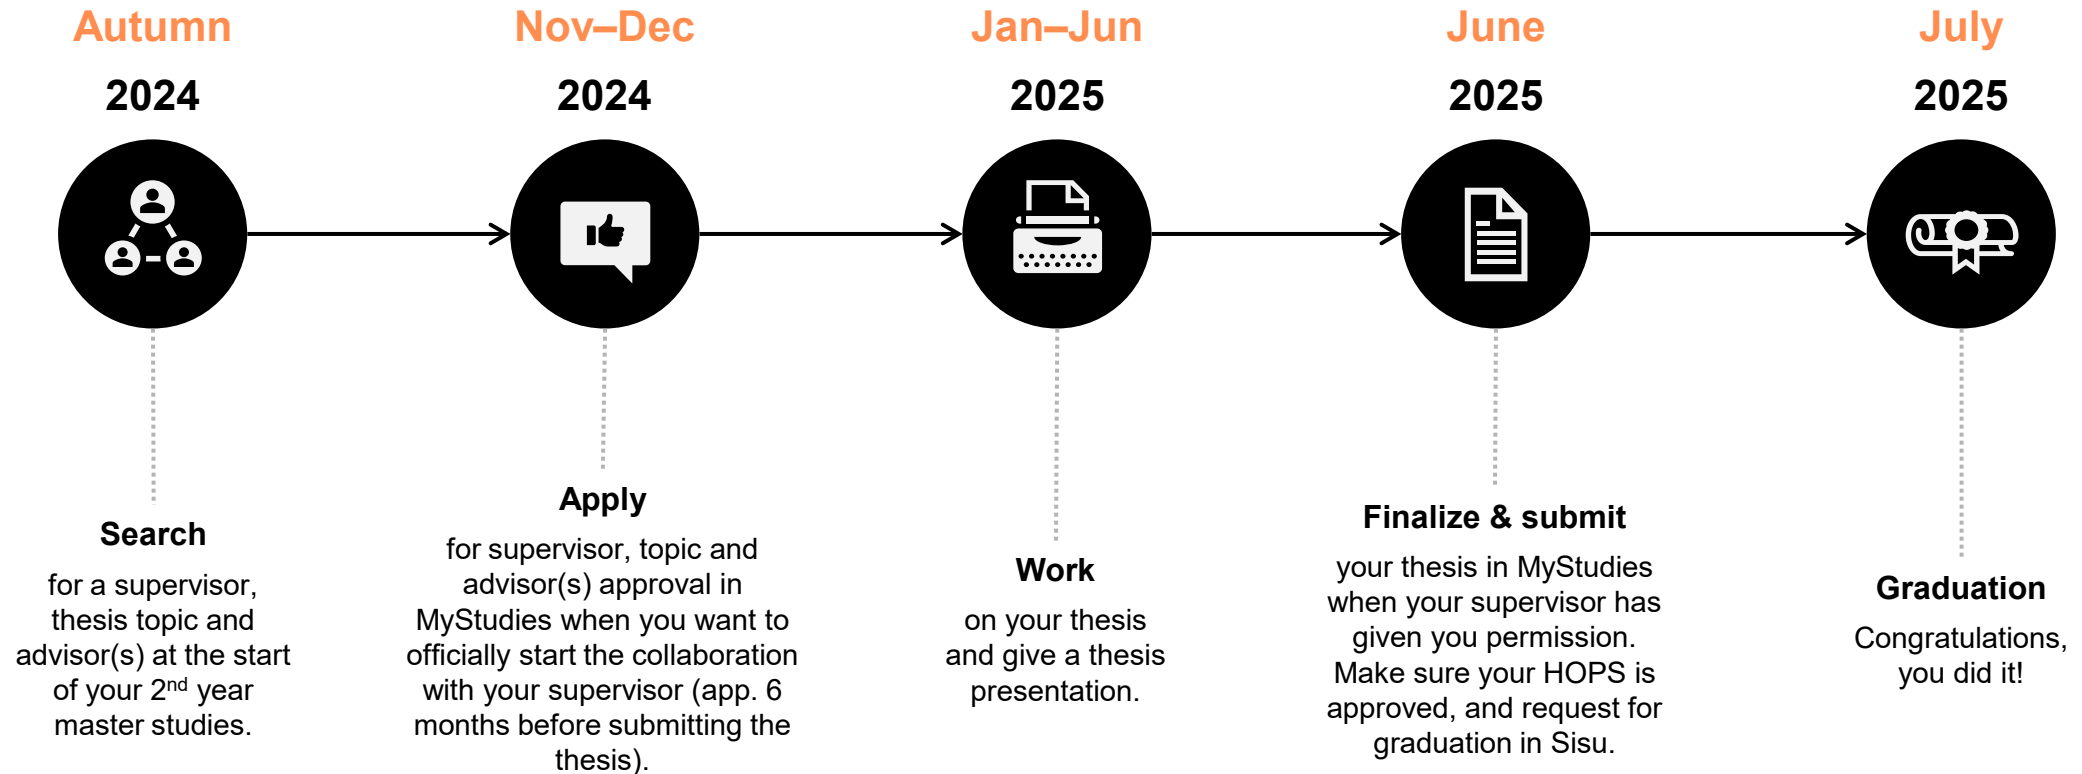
Autumn
2024

Nov–Dec
2024

Jan–Jun
2025

June
2025

July
2025

Search
for a supervisor, thesis topic and advisor(s) at the start of your 2$^{nd}$ year master studies.

Apply
for supervisor, topic and advisor(s) approval in MyStudies when you want to officially start the collaboration with your supervisor (app. 6 months before submitting the thesis).

Work
on your thesis and give a thesis presentation.

Finalize & submit
your thesis in MyStudies when your supervisor has given you permission. Make sure your HOPS is approved, and request for graduation in Sisu.

Graduation
Congratulations, you did it!